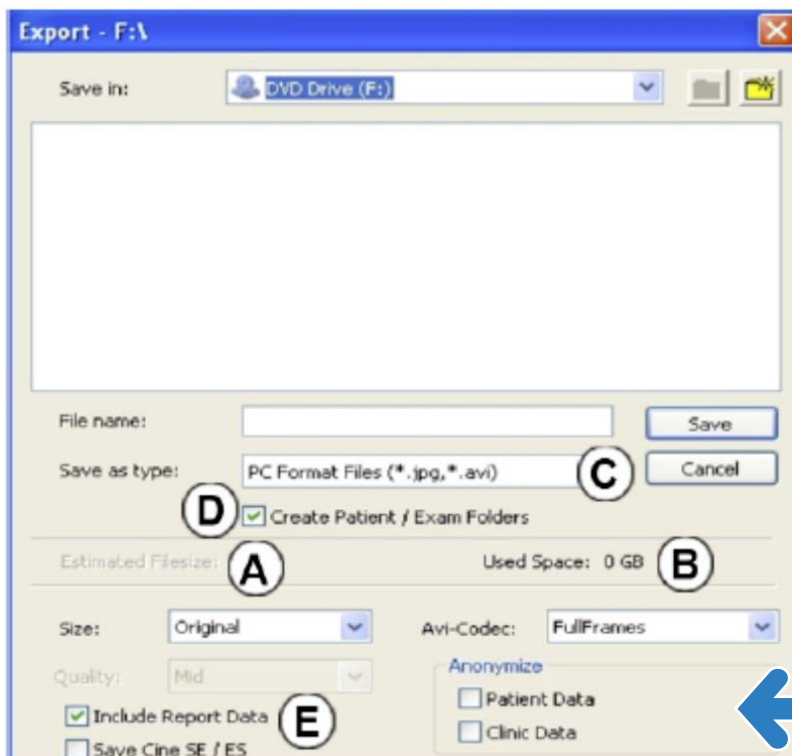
Export - F:\

Save in: DVD Drive (F:)

File name:

Save

Save as type: PC Format Files (*.jpg,*.avi)

C

Cancel

D

Create Patient / Exam Folders

Estimated Filesize:

A

Used Space: 0 GB

B

Size: Original

Avi-Codec: FullFrames

Quality: Mid

Anonymize

Patient Data

Clinic Data

Include Report Data

E

Save Cine SE / ES